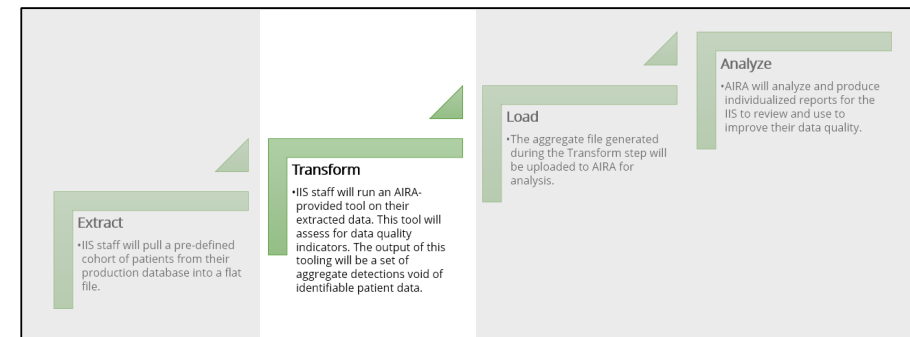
Extract

•IIS staff will pull a pre-defined cohort of patients from their production database into a flat file.

Transform

•IIS staff will run an AIRA-provided tool on their extracted data. This tool will assess for data quality indicators. The output of this tooling will be a set of aggregate detections void of identifiable patient data.

Load

•The aggregate file generated during the Transform step will be uploaded to AIRA for analysis.

Analyze

•AIRA will analyze and produce individualized reports for the IIS to review and use to improve their data quality.